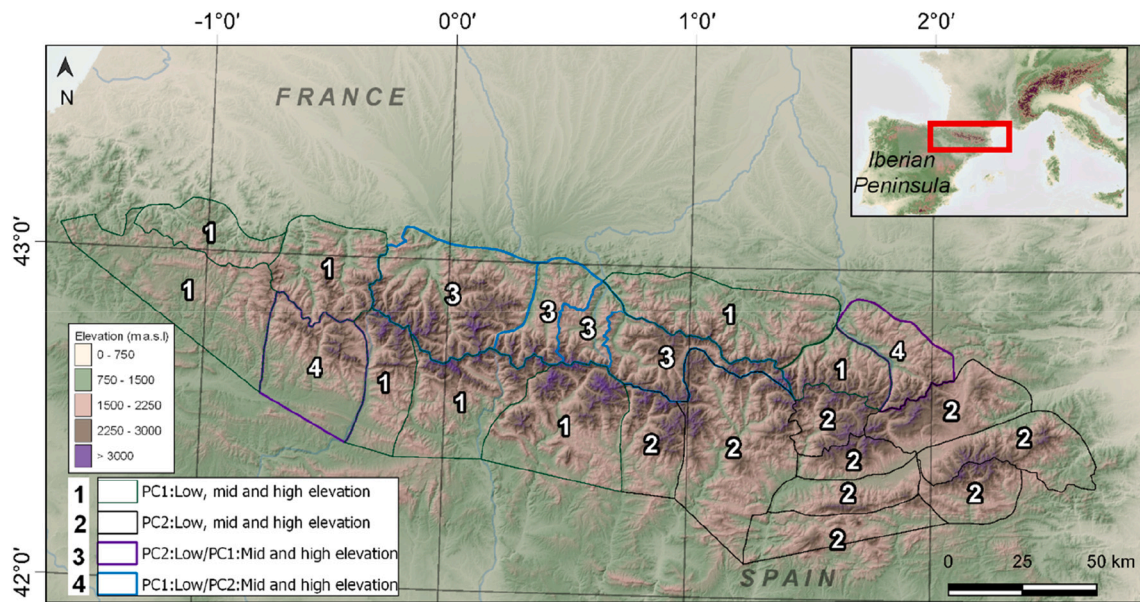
-1°0′ 0°0′ 1°0′ 2°0′

N

FRANCE

Iberian Peninsula

43°0′

42°0′

1 1 1 1 3 3 3 1 3 4 4 1 1 1 1 2 2 2 2 2 2 2 2 2

Elevation (m.a.s.l)
0 - 750
750 - 1500
1500 - 2250
2250 - 3000
> 3000

1 PC1:Low, mid and high elevation
2 PC2:Low, mid and high elevation
3 PC2:Low/PC1:Mid and high elevation
4 PC1:Low/PC2:Mid and high elevation

SPAIN

0 25 50 km